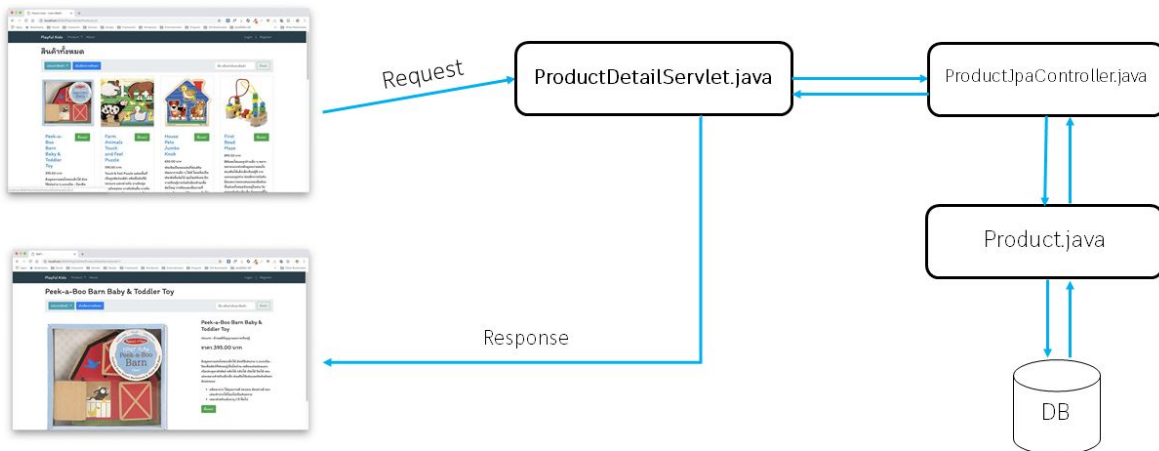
Request

ProductDetailServlet.java

ProductJpaController.java

Product.java

DB

Response

PlayFul Kids

สินค้าทั้งหมด

Peek-a-Boo Barn Baby & Toddler Toy

Farm Animals Touch and Feel Puzzle

House Pets Jumbo Knob

First Bead Maze

Peek-a-Boo Barn Baby & Toddler Toy

Peek-a-Boo Barn Baby & Toddler Toy

ราคา 395.00 บาท